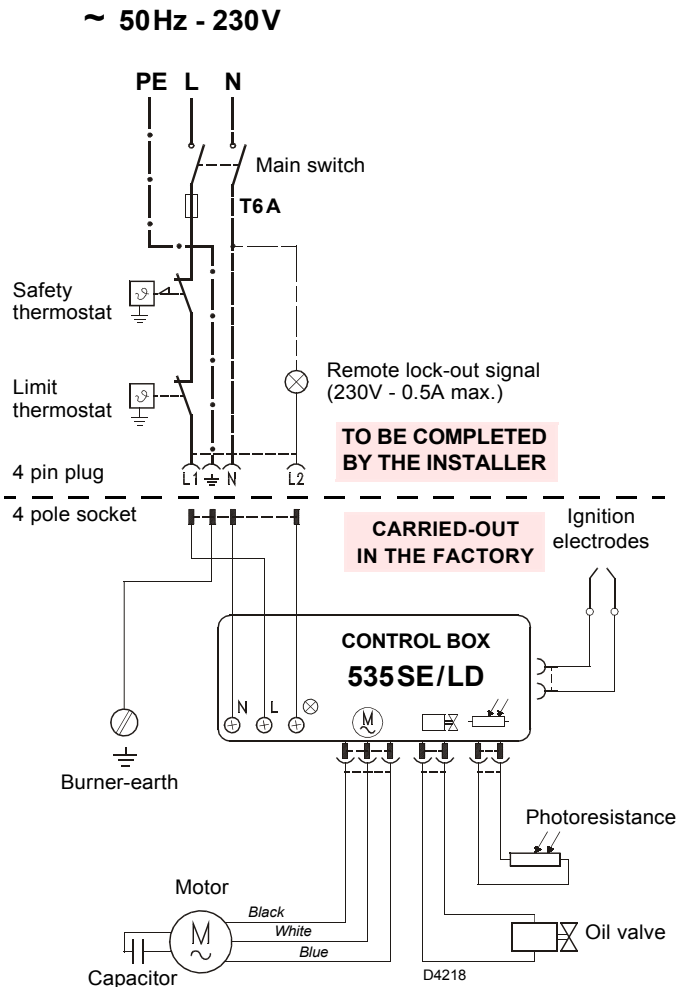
~ 50 Hz - 230 V

PE L N

Main switch

T6 A

Safety thermostat

Limit thermostat

Remote lock-out signal (230V - 0.5A max.)

TO BE COMPLETED BY THE INSTALLER

4 pin plug

L1 ⏚ N L2

4 pole socket

CARRIED-OUT IN THE FACTORY

Ignition electrodes

CONTROL BOX

535 SE/LD

N L

Burner-earth

Photoresistance

Motor

Black

White

Blue

Oil valve

Capacitor

D4218